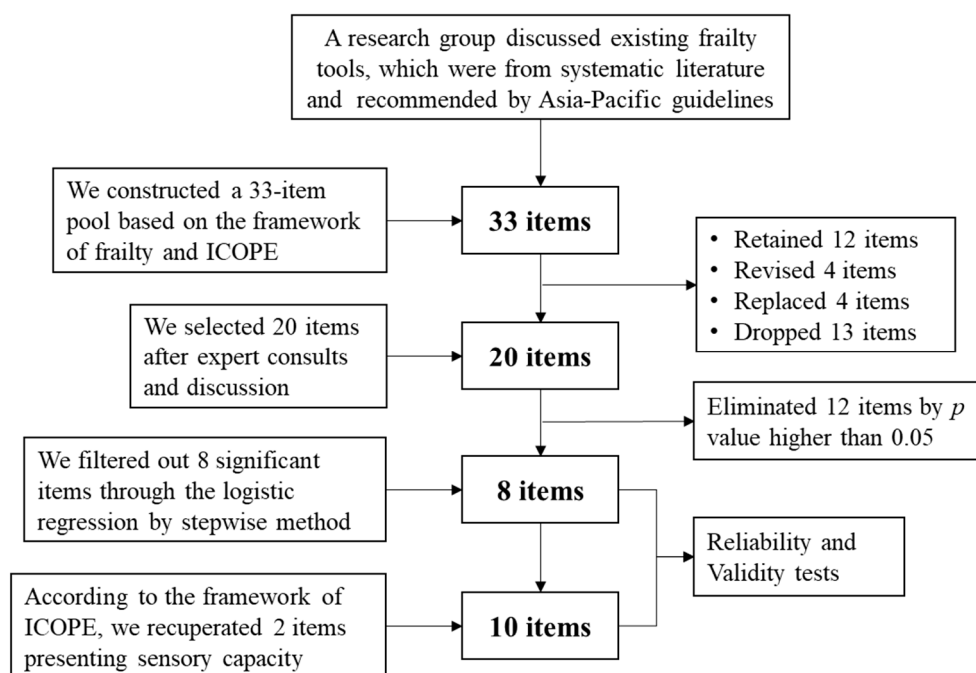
A research group discussed existing frailty tools, which were from systematic literature and recommended by Asia-Pacific guidelines

We constructed a 33-item pool based on the framework of frailty and ICOPE

33 items

• Retained 12 items
• Revised 4 items
• Replaced 4 items
• Dropped 13 items

We selected 20 items after expert consults and discussion

20 items

Eliminated 12 items by $p$ value higher than 0.05

We filtered out 8 significant items through the logistic regression by stepwise method

8 items

Reliability and Validity tests

According to the framework of ICOPE, we recuperated 2 items presenting sensory capacity

10 items